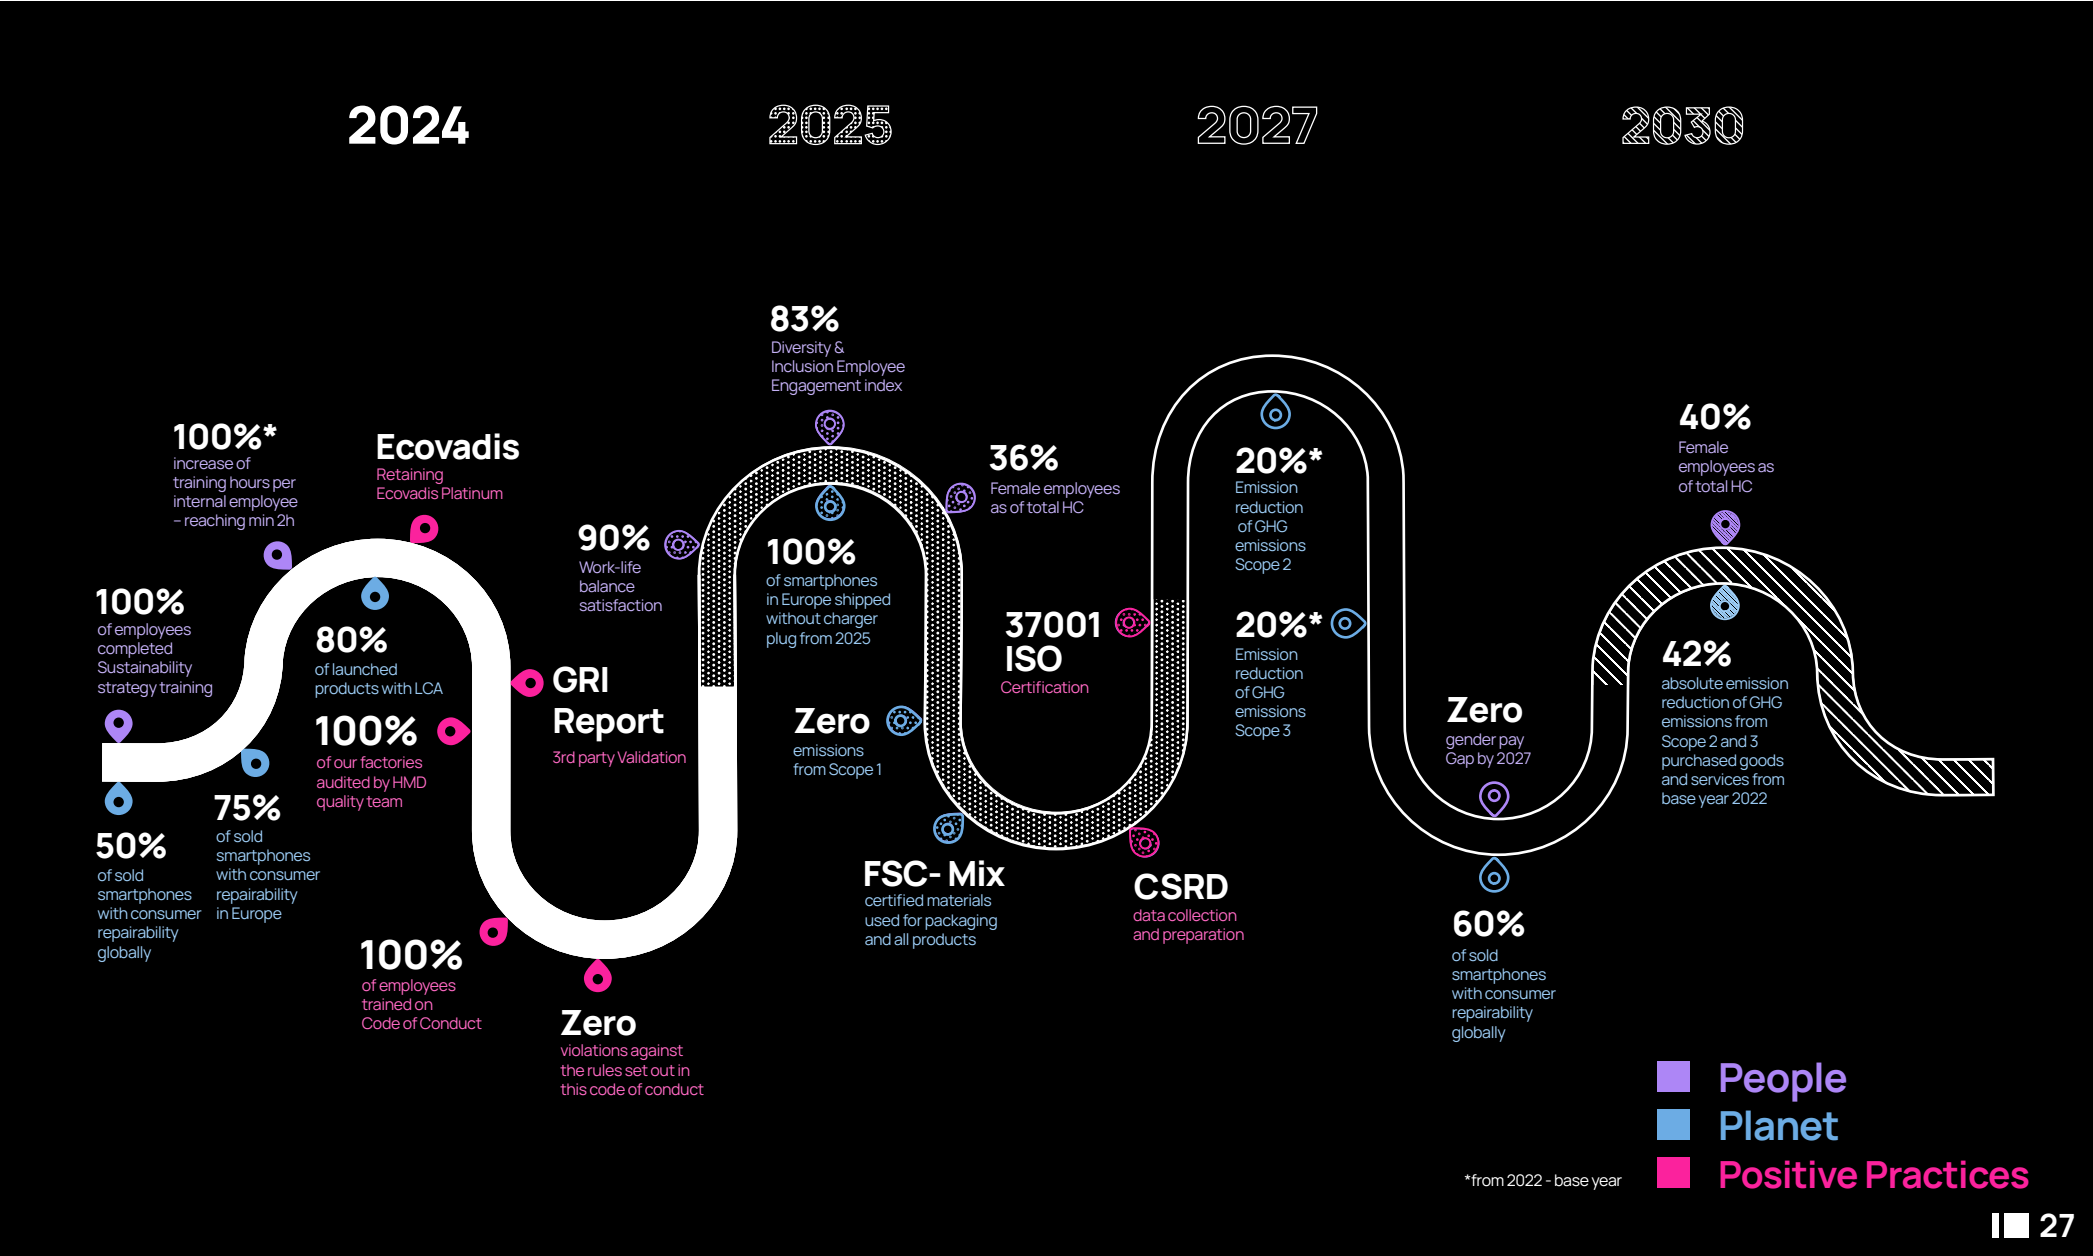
2024

2025

2027

2030

100%*
increase of training hours per internal employee – reaching min 2h

Ecovadis
Retaining Ecovadis Platinum

100%
of employees completed Sustainability strategy training

80%
of launched products with LCA

100%
of our factories audited by HMD quality team

50%
of sold smartphones with consumer repairability globally

75%
of sold smartphones with consumer repairability in Europe

100%
of employees trained on Code of Conduct

Zero
violations against the rules set out in this code of conduct

90%
Work-life balance satisfaction

GRI Report
3rd party Validation

83%
Diversity & Inclusion Employee Engagement index

100%
of smartphones in Europe shipped without charger plug from 2025

Zero
emissions from Scope 1

36%
Female employees as of total HC

37001 ISO
Certification

FSC- Mix
certified materials used for packaging and all products

CSRD
data collection and preparation

20%*
Emission reduction of GHG emissions Scope 2

20%*
Emission reduction of GHG emissions Scope 3

Zero
gender pay Gap by 2027

60%
of sold smartphones with consumer repairability globally

40%
Female employees as of total HC

42%
absolute emission reduction of GHG emissions from Scope 2 and 3 purchased goods and services from base year 2022

People
Planet
Positive Practices

*from 2022 - base year

27